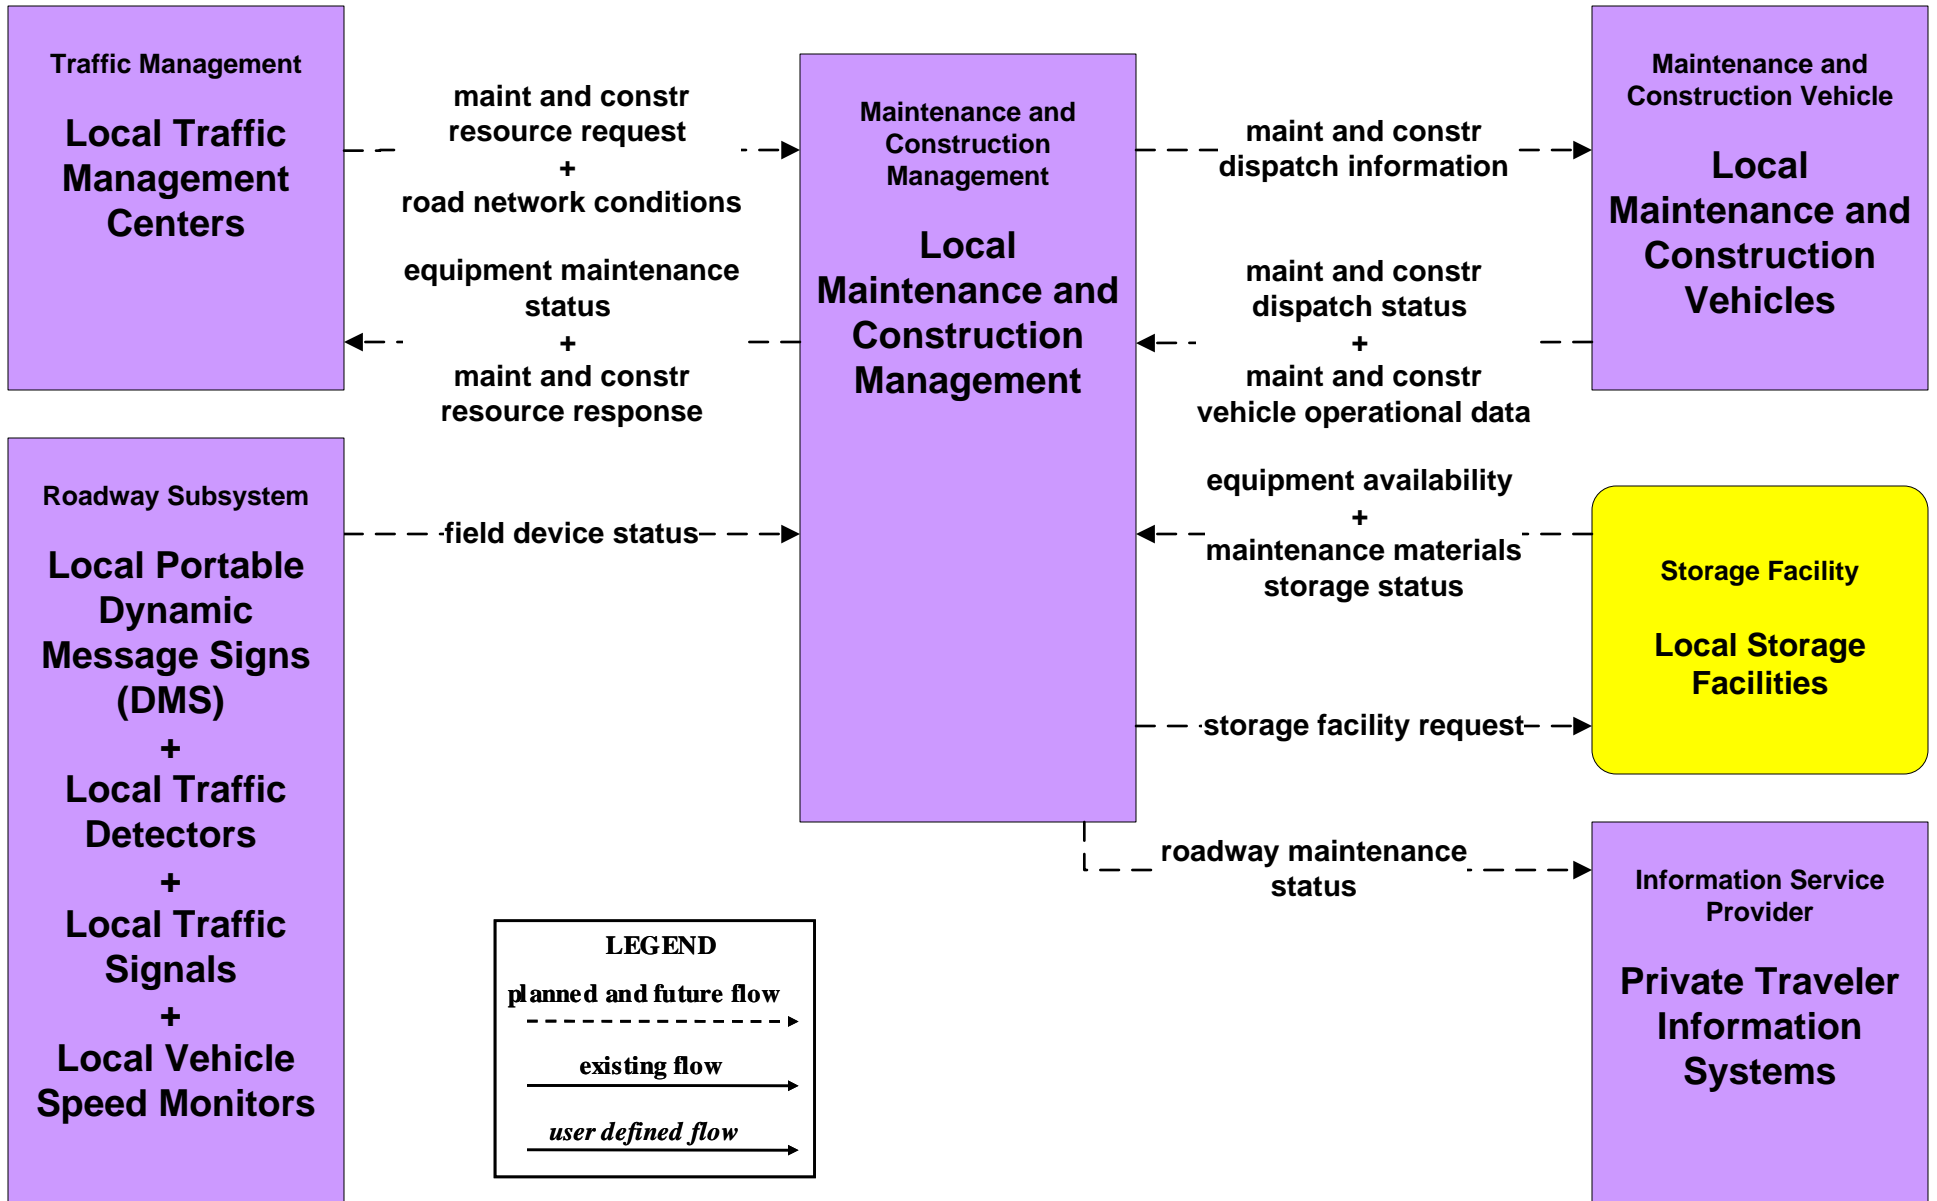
Traffic Management

Local Traffic Management Centers

maint and constr resource request
+
road network conditions

equipment maintenance status
+
maint and constr resource response

Maintenance and Construction Management

Local Maintenance and Construction Management

maint and constr dispatch information

maint and constr dispatch status
+
maint and constr vehicle operational data

Maintenance and Construction Vehicle

Local Maintenance and Construction Vehicles

Roadway Subsystem

Local Portable Dynamic Message Signs (DMS)
+
Local Traffic Detectors
+
Local Traffic Signals
+
Local Vehicle Speed Monitors

field device status

equipment availability
+
maintenance materials storage status

Storage Facility

Local Storage Facilities

storage facility request

roadway maintenance status

Information Service Provider

Private Traveler Information Systems

LEGEND
planned and future flow
existing flow
user defined flow